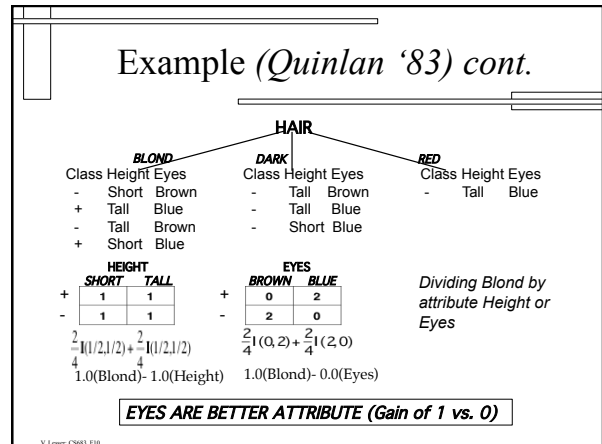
Example *(Quinlan '83) cont.*

HAIR

BLOND

| Class | Height | Eyes |
|---|---|---|
| - | Short | Brown |
| + | Tall | Blue |
| - | Tall | Brown |
| + | Short | Blue |

DARK

| Class | Height | Eyes |
|---|---|---|
| - | Tall | Brown |
| - | Tall | Blue |
| - | Short | Blue |

RED

| Class | Height | Eyes |
|---|---|---|
| - | Tall | Blue |

HEIGHT

| | SHORT | TALL |
|---|---|---|
| + | 1 | 1 |
| - | 1 | 1 |

$\frac{2}{4}I(1/2,1/2)+\frac{2}{4}I(1/2,1/2)$

1.0(Blond)- 1.0(Height)

EYES

| | BROWN | BLUE |
|---|---|---|
| + | 0 | 2 |
| - | 2 | 0 |

$\frac{2}{4}I(0,2)+\frac{2}{4}I(2,0)$

1.0(Blond)- 0.0(Eyes)

Dividing Blond by attribute Height or Eyes

EYES ARE BETTER ATTRIBUTE (Gain of 1 vs. 0)

V. Lesser CS683 F10